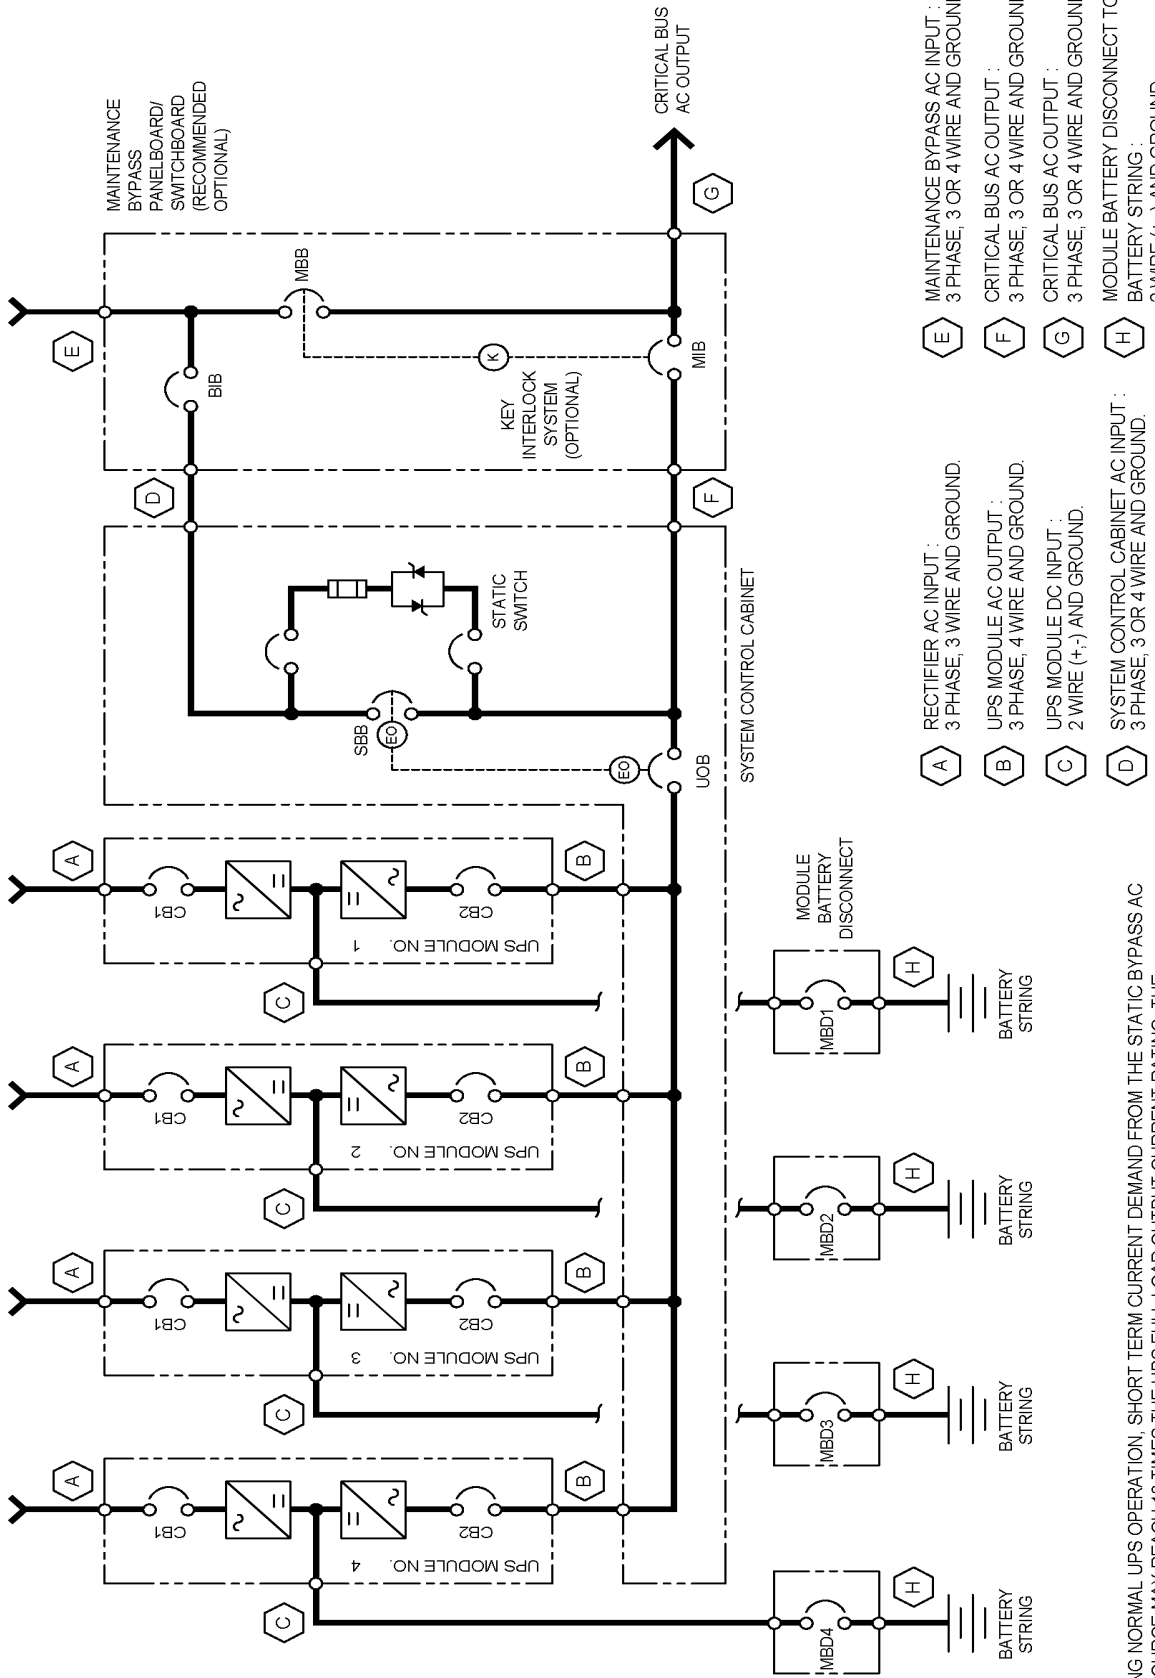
MAINTENANCE BYPASS PANELBOARD/ SWITCHBOARD (RECOMMENDED OPTIONAL)

CRITICAL BUS AC OUTPUT

E

MBB

BIB

K

KEY INTERLOCK SYSTEM (OPTIONAL)

MIB

G

D

F

STATIC SWITCH

SBB

EO

EO

UOB

SYSTEM CONTROL CABINET

A

CB1

CB2

B

UPS MODULE NO. 1

C

MODULE BATTERY DISCONNECT

MBD1

H

BATTERY STRING

A

CB1

CB2

B

UPS MODULE NO. 2

C

MBD2

H

BATTERY STRING

A

CB1

CB2

B

UPS MODULE NO. 3

C

MBD3

H

BATTERY STRING

A

CB1

CB2

B

UPS MODULE NO. 4

C

MBD4

H

BATTERY STRING

A RECTIFIER AC INPUT : 3 PHASE, 3 WIRE AND GROUND.

B UPS MODULE AC OUTPUT : 3 PHASE, 4 WIRE AND GROUND.

C UPS MODULE DC INPUT : 2 WIRE (+,-) AND GROUND.

D SYSTEM CONTROL CABINET AC INPUT : 3 PHASE, 3 OR 4 WIRE AND GROUND.

E MAINTENANCE BYPASS AC INPUT : 3 PHASE, 3 OR 4 WIRE AND GROUND

F CRITICAL BUS AC OUTPUT : 3 PHASE, 3 OR 4 WIRE AND GROUND

G CRITICAL BUS AC OUTPUT : 3 PHASE, 3 OR 4 WIRE AND GROUND

H MODULE BATTERY DISCONNECT TO BATTERY STRING : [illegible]

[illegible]NG NORMAL UPS OPERATION, SHORT TERM CURRENT DEMAND FROM THE STATIC BYPASS AC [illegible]